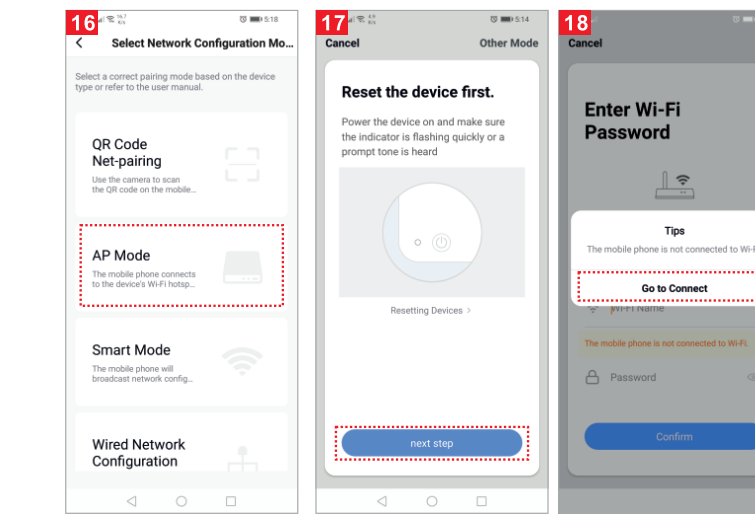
16

5:18

Select Network Configuration Mo...

Select a correct pairing mode based on the device type or refer to the user manual.

QR Code Net-pairing

Use the camera to scan the QR code on the mobile...

AP Mode

The mobile phone connects to the device's Wi-Fi hotsp...

Smart Mode

The mobile phone will broadcast network config...

Wired Network Configuration

17

5:14

Cancel

Other Mode

Reset the device first.

Power the device on and make sure the indicator is flashing quickly or a prompt tone is heard

Resetting Devices >

next step

18

Cancel

Enter Wi-Fi Password

Tips

The mobile phone is not connected to Wi-F

Go to Connect

Wi-Fi Name

The mobile phone is not connected to Wi-Fi.

Password

Confirm